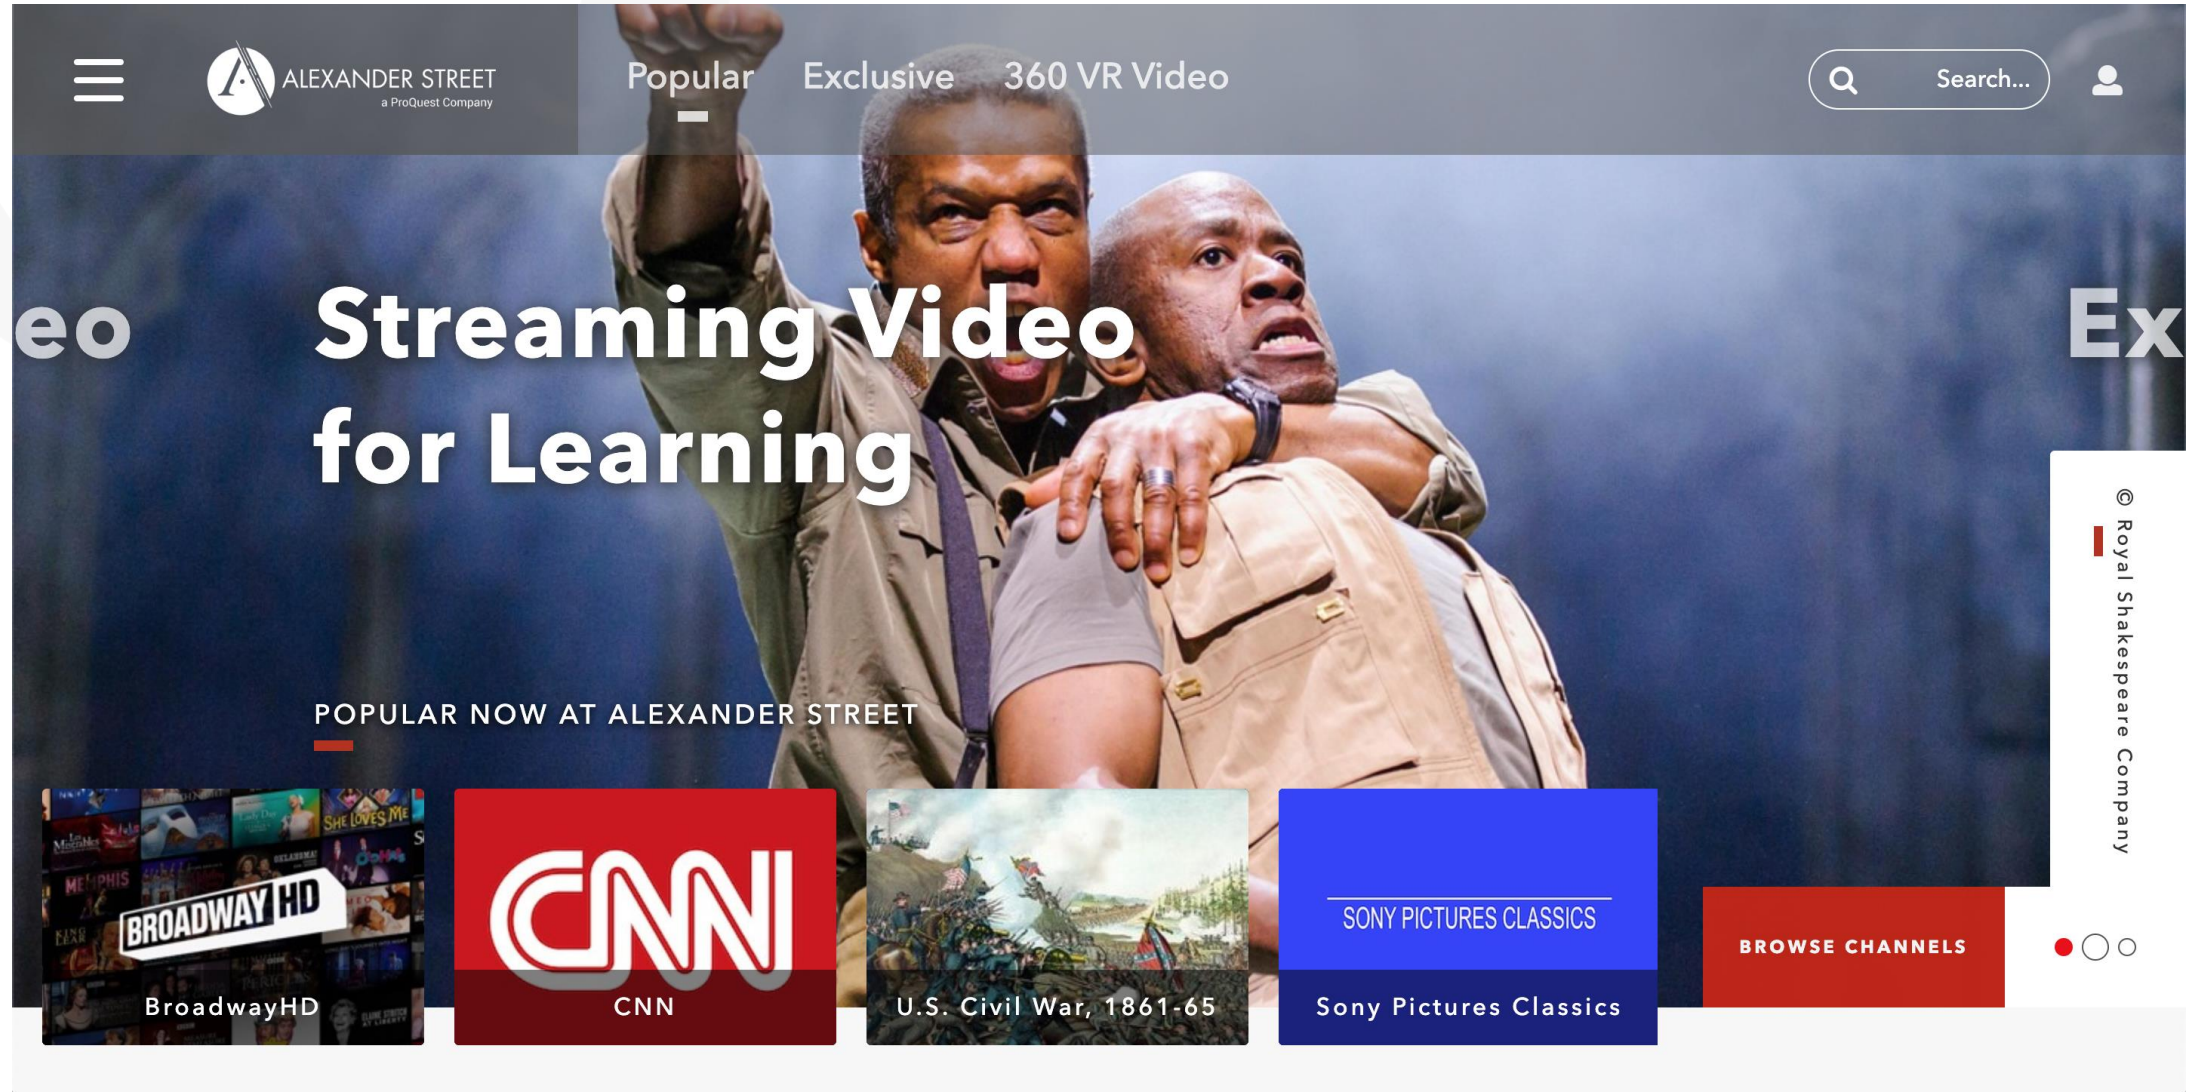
ALEXANDER STREET
a ProQuest Company

Popular Exclusive 360 VR Video

Search...

eo

Streaming Video for Learning

Ex

© Royal Shakespeare Company

POPULAR NOW AT ALEXANDER STREET

BROADWAY HD
BroadwayHD

CNN
CNN

U.S. Civil War, 1861-65

SONY PICTURES CLASSICS
Sony Pictures Classics

BROWSE CHANNELS